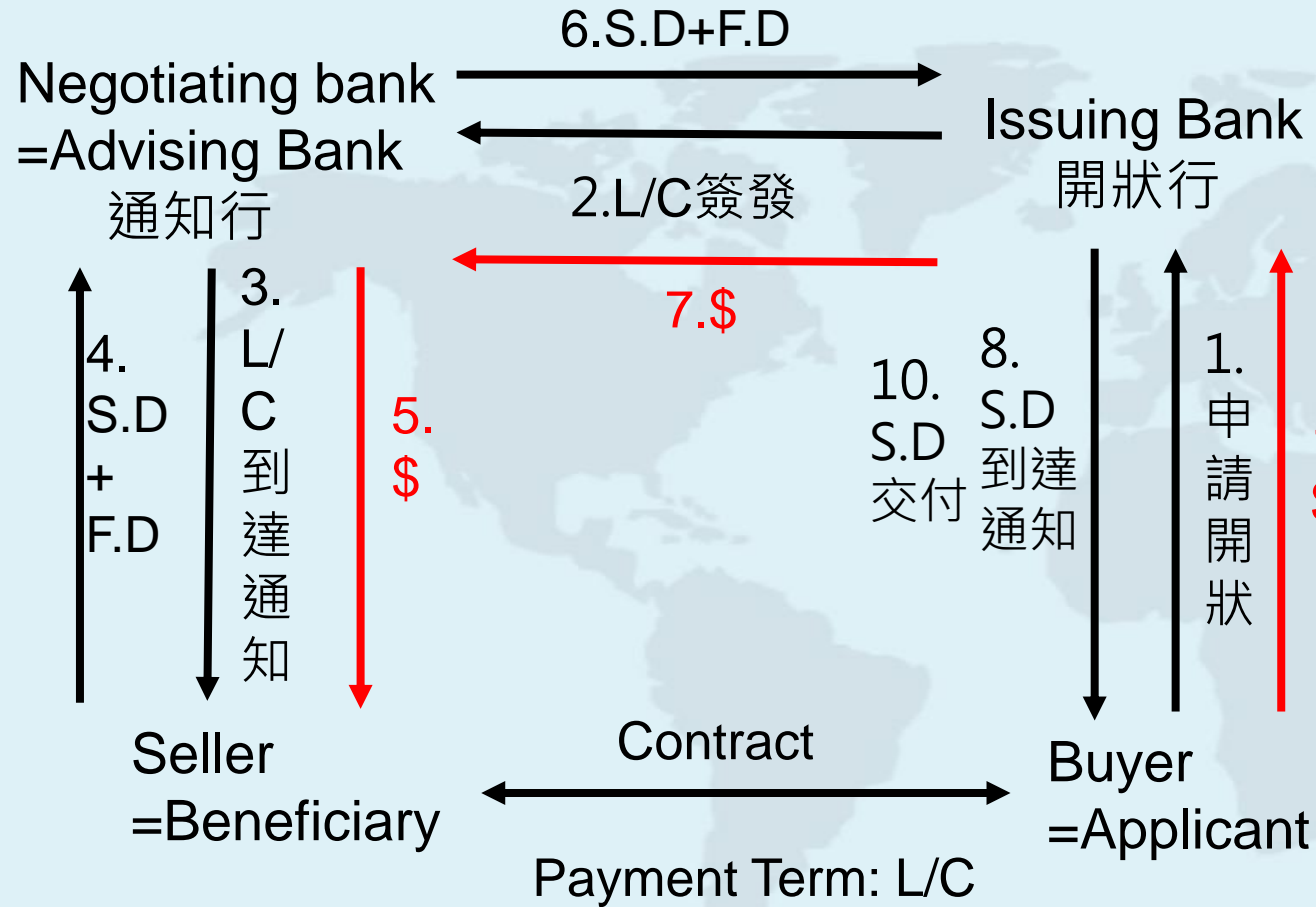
6.S.D+F.D

Negotiating bank
=Advising Bank
通知行

Issuing Bank
開狀行

2.L/C簽發

7.$

4.
S.D
+
F.D

3.
L/
C
到
達
通
知

5.
$

10.
S.D
交付

8.
S.D
到達
通知

1.
申
請
開
狀

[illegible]
$

Seller
=Beneficiary

Contract

Buyer
=Applicant

Payment Term: L/C